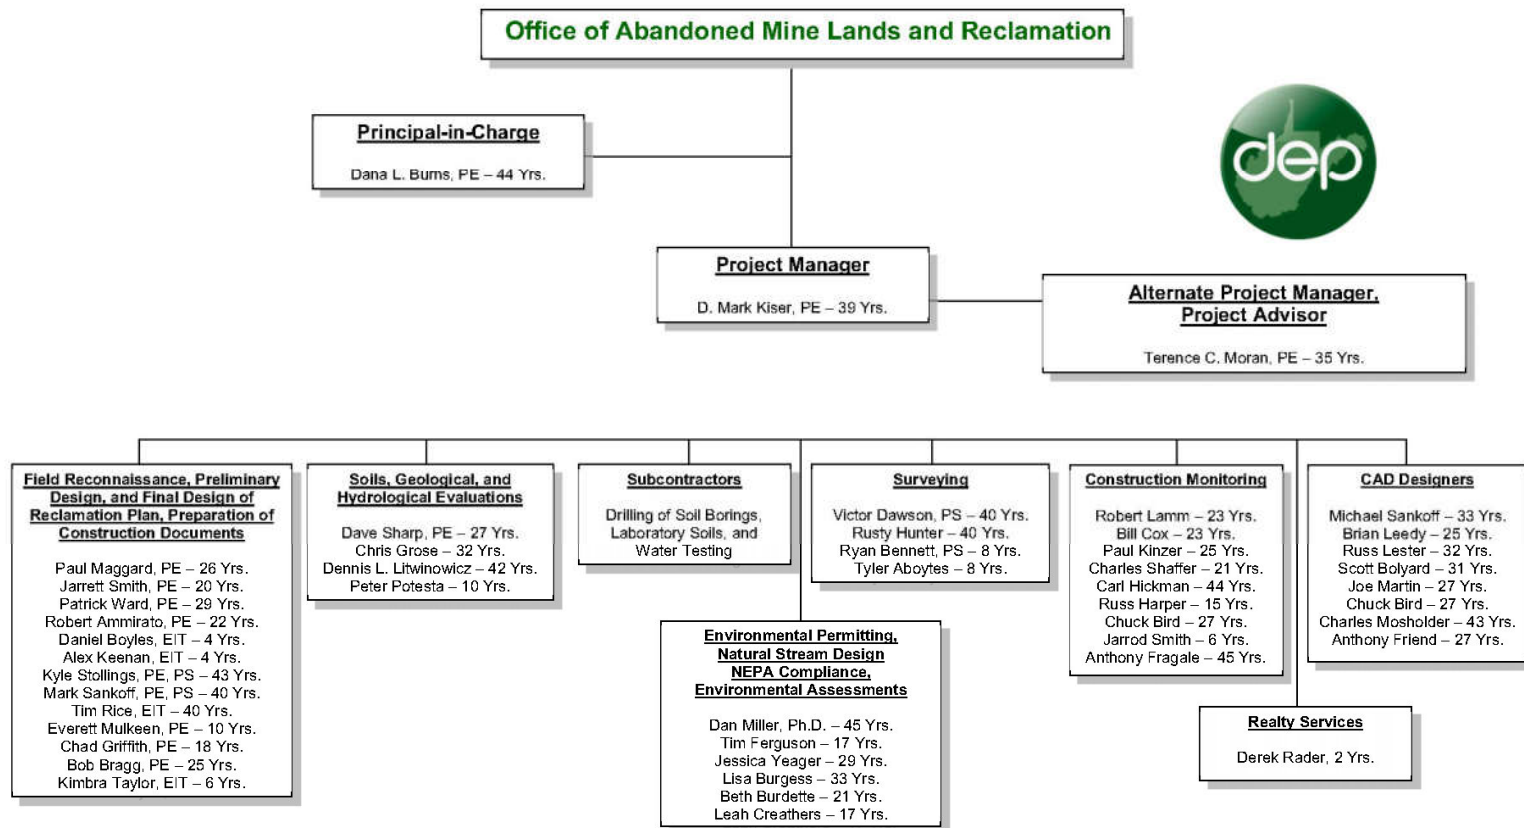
Office of Abandoned Mine Lands and Reclamation

dep

Principal-in-Charge

Dana L. Burns, PE – 44 Yrs.

Project Manager

D. Mark Kiser, PE – 39 Yrs.

Alternate Project Manager, Project Advisor

Terence C. Moran, PE – 35 Yrs.

Field Reconnaissance, Preliminary Design, and Final Design of Reclamation Plan, Preparation of Construction Documents

Paul Maggard, PE – 26 Yrs.
Jarrett Smith, PE – 20 Yrs.
Patrick Ward, PE – 29 Yrs.
Robert Ammirato, PE – 22 Yrs.
Daniel Boyles, EIT – 4 Yrs.
Alex Keenan, EIT – 4 Yrs.
Kyle Stollings, PE, PS – 43 Yrs.
Mark Sankoff, PE, PS – 40 Yrs.
Tim Rice, EIT – 40 Yrs.
Everett Mulkeen, PE – 10 Yrs.
Chad Griffith, PE – 18 Yrs.
Bob Bragg, PE – 25 Yrs.
Kimbra Taylor, EIT – 6 Yrs.

Soils, Geological, and Hydrological Evaluations

Dave Sharp, PE – 27 Yrs.
Chris Grose – 32 Yrs.
Dennis L. Litwinowicz – 42 Yrs.
Peter Potesta – 10 Yrs.

Subcontractors

Drilling of Soil Borings, Laboratory Soils, and Water Testing

Surveying

Victor Dawson, PS – 40 Yrs.
Rusty Hunter – 40 Yrs.
Ryan Bennett, PS – 8 Yrs.
Tyler Aboytes – 8 Yrs.

Construction Monitoring

Robert Lamm – 23 Yrs.
Bill Cox – 23 Yrs.
Paul Kinzer – 25 Yrs.
Charles Shaffer – 21 Yrs.
Carl Hickman – 44 Yrs.
Russ Harper – 15 Yrs.
Chuck Bird – 27 Yrs.
Jarrod Smith – 6 Yrs.
Anthony Fragale – 45 Yrs.

CAD Designers

Michael Sankoff – 33 Yrs.
Brian Leedy – 25 Yrs.
Russ Lester – 32 Yrs.
Scott Bolyard – 31 Yrs.
Joe Martin – 27 Yrs.
Chuck Bird – 27 Yrs.
Charles Mosholder – 43 Yrs.
Anthony Friend – 27 Yrs.

Environmental Permitting, Natural Stream Design NEPA Compliance, Environmental Assessments

Dan Miller, Ph.D. – 45 Yrs.
Tim Ferguson – 17 Yrs.
Jessica Yeager – 29 Yrs.
Lisa Burgess – 33 Yrs.
Beth Burdette – 21 Yrs.
Leah Creathers – 17 Yrs.

Realty Services

Derek Rader, 2 Yrs.